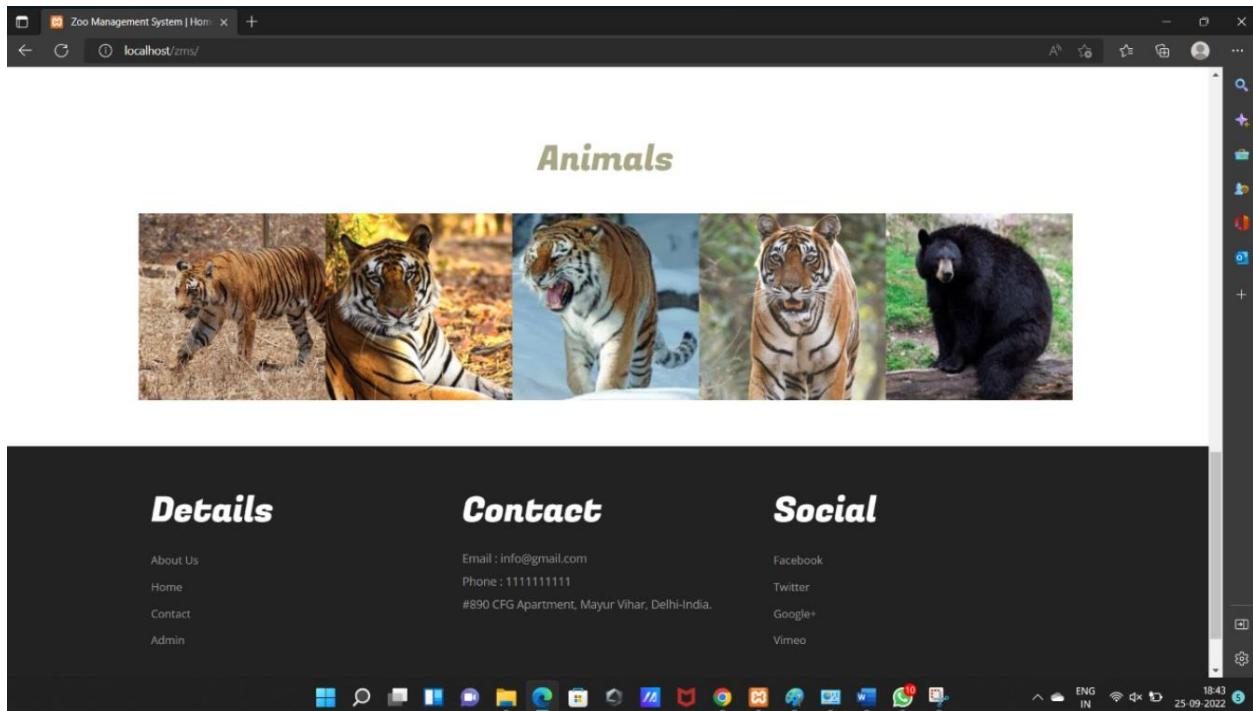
Zoo Management System | Hom ×
localhost/zms/

Animals

Details
About Us
Home
Contact
Admin

Contact
Email : info@gmail.com
Phone : 1111111111
#890 CFG Apartment, Mayur Vihar, Delhi-India.

Social
Facebook
Twitter
Google+
Vimeo

ENG IN
18:43
25-09-2022